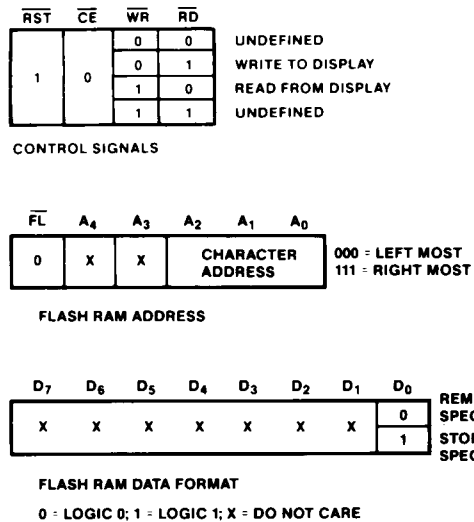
| $\overline{RST}$ | $\overline{CE}$ | $\overline{WR}$ | $\overline{RD}$ | |
|---|---|---|---|---|
| 1 | 0 | 0 | 0 | UNDEFINED |
| | | 0 | 1 | WRITE TO DISPLAY |
| | | 1 | 0 | READ FROM DISPLAY |
| | | 1 | 1 | UNDEFINED |

CONTROL SIGNALS

| $\overline{FL}$ | $A_4$ | $A_3$ | $A_2$ $A_1$ $A_0$ |
|---|---|---|---|
| 0 | X | X | CHARACTER ADDRESS |

000 = LEFT MOST
111 = RIGHT MOST

FLASH RAM ADDRESS

| $D_7$ | $D_6$ | $D_5$ | $D_4$ | $D_3$ | $D_2$ | $D_1$ | $D_0$ | |
|---|---|---|---|---|---|---|---|---|
| X | X | X | X | X | X | X | 0 | REM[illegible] SPEC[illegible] |
| | | | | | | | 1 | STO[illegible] SPEC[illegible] |

FLASH RAM DATA FORMAT

0 = LOGIC 0; 1 = LOGIC 1; X = DO NOT CARE